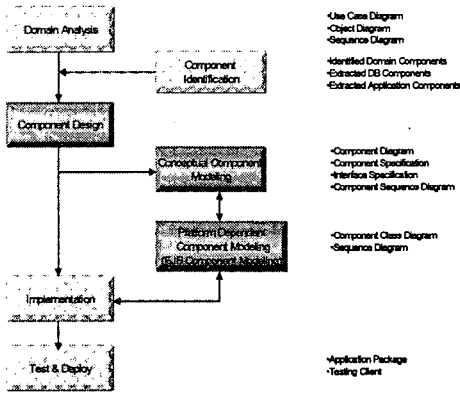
Domain Analysis

Component Identification

Component Design

Conceptual Component Modeling

Platform Dependent Component Modeling (EJB Component Modeling)

Implementation

Test & Deploy

•Use Case Diagram
•Object Diagram
•Sequence Diagram

•Identified Domain Components
•Extracted DB Components
•Extracted Application Components

•Component Diagram
•Component Specification
•Interface Specification
•Component Sequence Diagram

•Component Class Diagram
•Sequence Diagram

•Application Package
•Testing Client